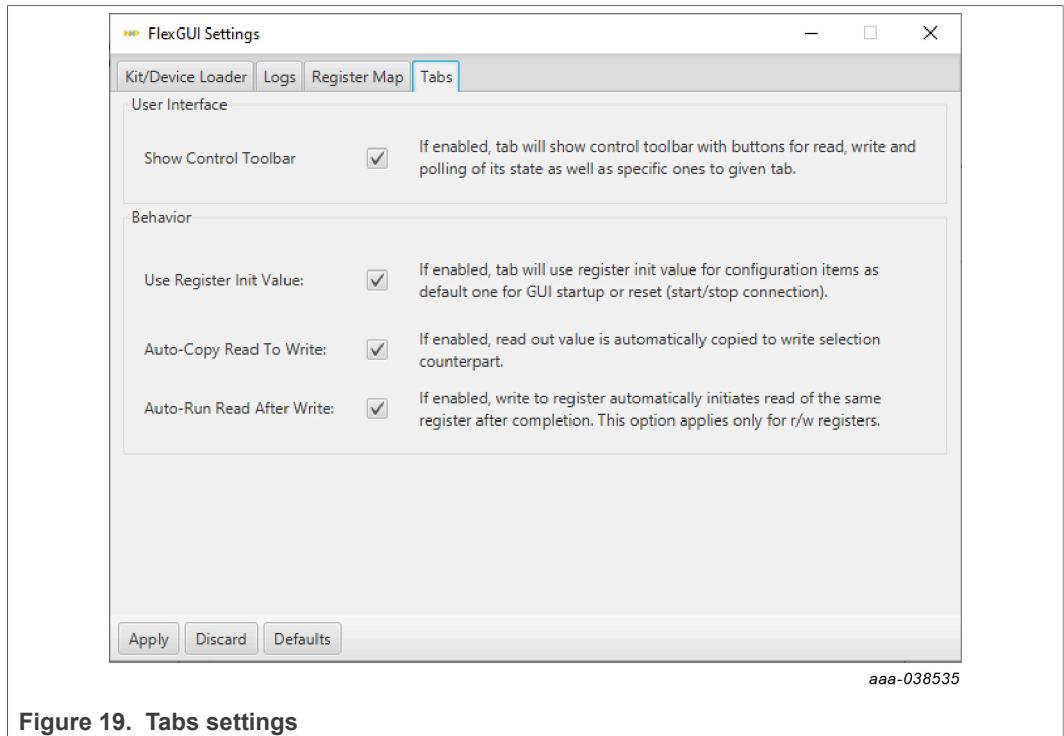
FlexGUI Settings

Kit/Device Loader | Logs | Register Map | Tabs

User Interface

Show Control Toolbar

If enabled, tab will show control toolbar with buttons for read, write and polling of its state as well as specific ones to given tab.

Behavior

Use Register Init Value:

If enabled, tab will use register init value for configuration items as default one for GUI startup or reset (start/stop connection).

Auto-Copy Read To Write:

If enabled, read out value is automatically copied to write selection counterpart.

Auto-Run Read After Write:

If enabled, write to register automatically initiates read of the same register after completion. This option applies only for r/w registers.

Apply | Discard | Defaults

aaa-038535

Figure 19. Tabs settings